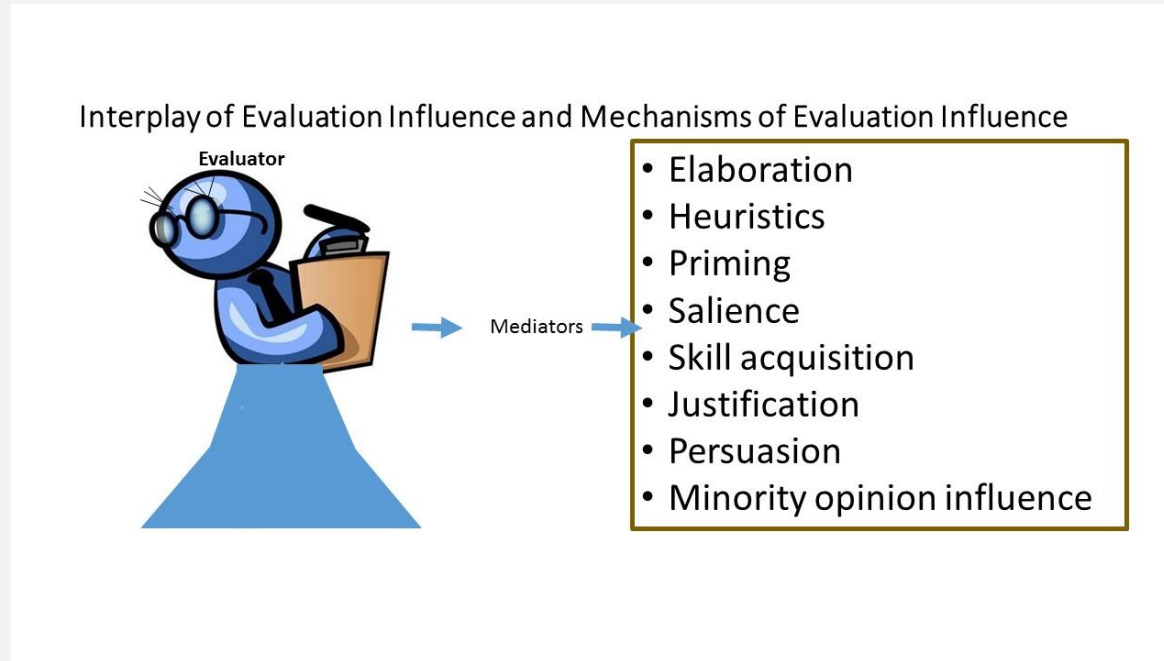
Interplay of Evaluation Influence and Mechanisms of Evaluation Influence

Evaluator

Mediators

- Elaboration
- Heuristics
- Priming
- Salience
- Skill acquisition
- Justification
- Persuasion
- Minority opinion influence